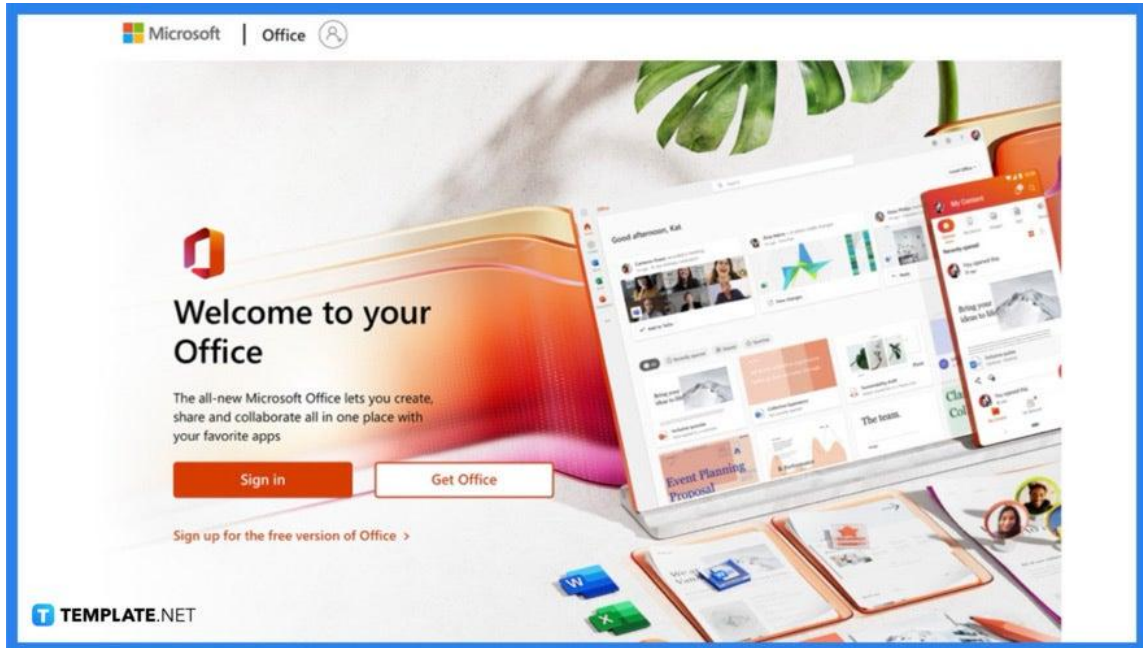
Microsoft | Office

Welcome to your Office

The all-new Microsoft Office lets you create, share and collaborate all in one place with your favorite apps

Sign in

Get Office

Sign up for the free version of Office >

Good afternoon, Kat

My Content

Bring your ideas to life

The team.

Event Planning Proposal

TEMPLATE.NET